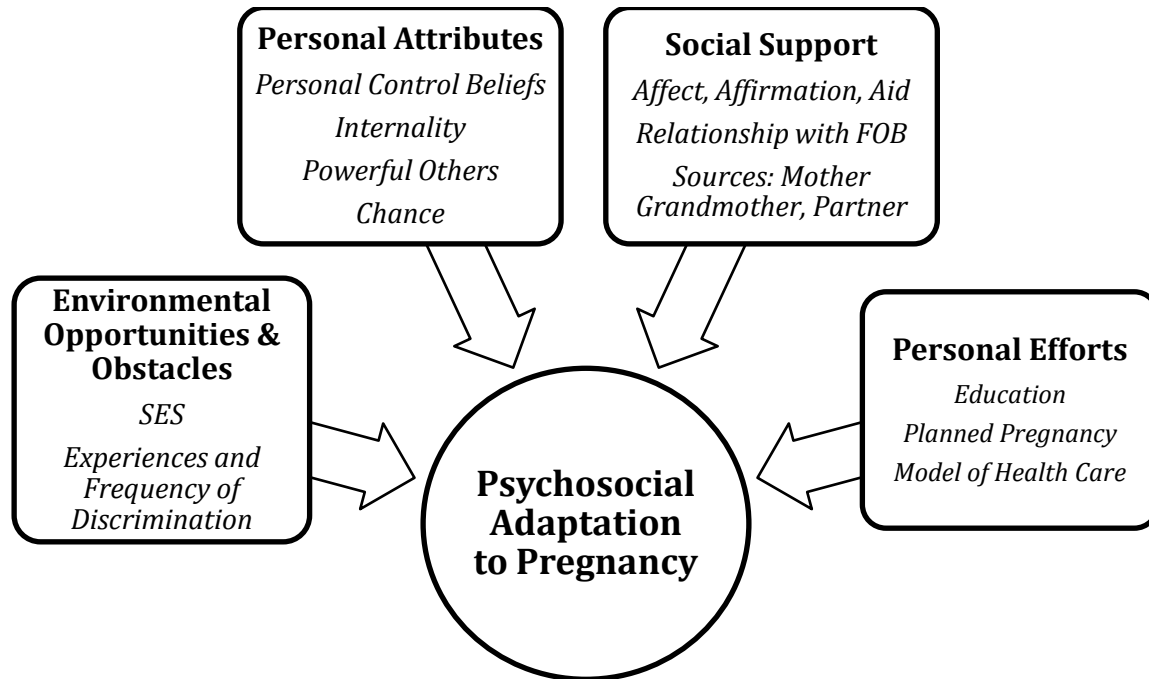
Personal Attributes
Personal Control Beliefs
Internality
Powerful Others
Chance

Social Support
Affect, Affirmation, Aid
Relationship with FOB
Sources: Mother Grandmother, Partner

Environmental Opportunities & Obstacles
SES
Experiences and Frequency of Discrimination

Psychosocial Adaptation to Pregnancy

Personal Efforts
Education
Planned Pregnancy
Model of Health Care